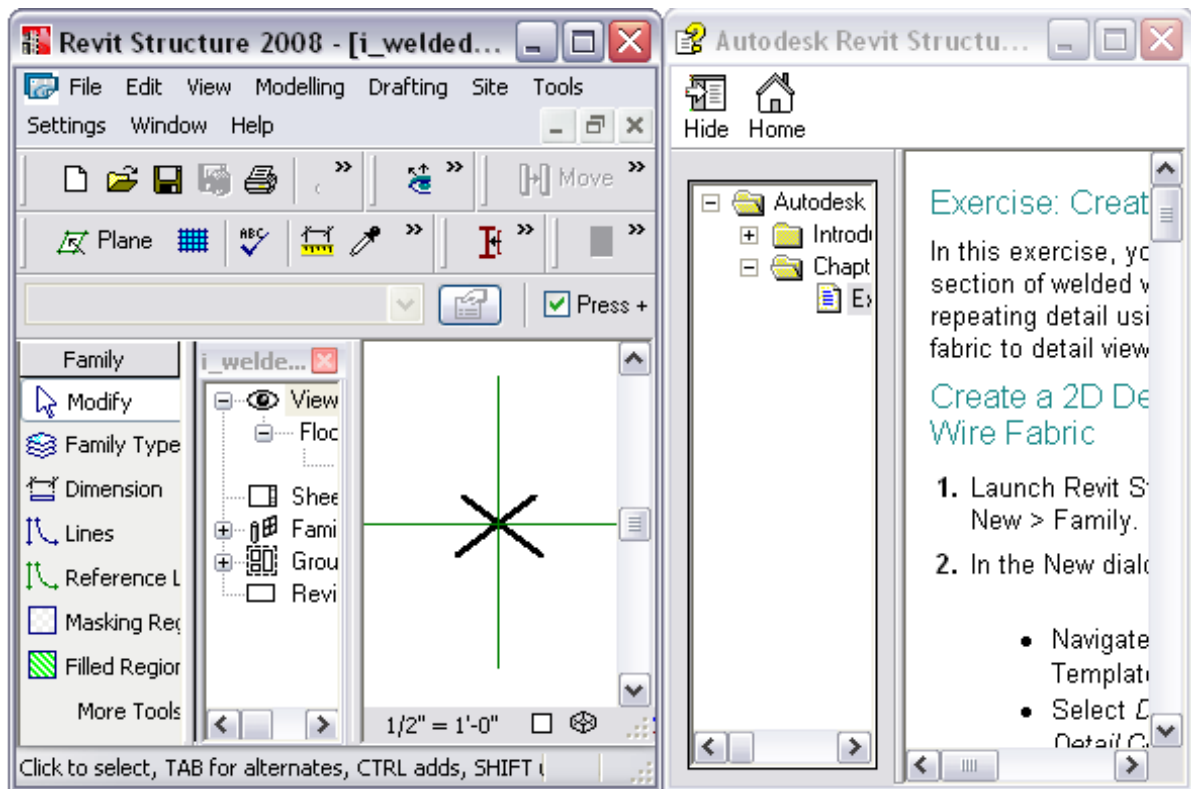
Revit Structure 2008 - [i_welded...

File Edit View Modelling Drafting Site Tools Settings Window Help

Move

Plane

Press +

Family

Modify

Family Type

Dimension

Lines

Reference L

Masking Reg

Filled Region

More Tools

i_welde...

View

Floo

Shee

Fami

Grou

Revi

1/2" = 1'-0"

Click to select, TAB for alternates, CTRL adds, SHIFT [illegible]

Autodesk Revit Structu...

Hide Home

Autodesk

Introd

Chapt

Ex

Exercise: Creat

In this exercise, yo section of welded w repeating detail usi fabric to detail view

Create a 2D De Wire Fabric

1. Launch Revit St New > Family.

2. In the New dialo

• Navigate Template

• Select D Detail C